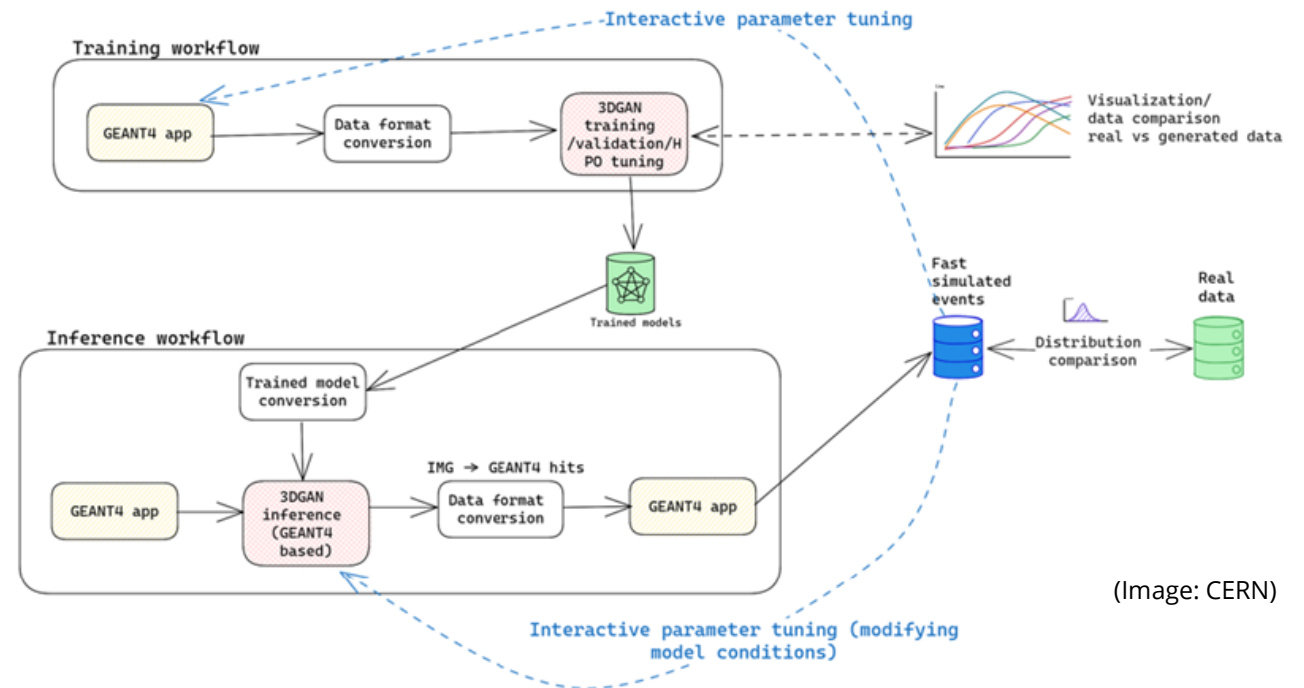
Interactive parameter tuning

Training workflow

GEANT4 app

Data format conversion

3DGAN training /validation/HPO tuning

Visualization/ data comparison real vs generated data

Trained models

Fast simulated events

Real data

Distribution comparison

Inference workflow

Trained model conversion

IMG → GEANT4 hits

GEANT4 app

3DGAN inference (GEANT4 based)

Data format conversion

GEANT4 app

(Image: CERN)

Interactive parameter tuning (modifying model conditions)